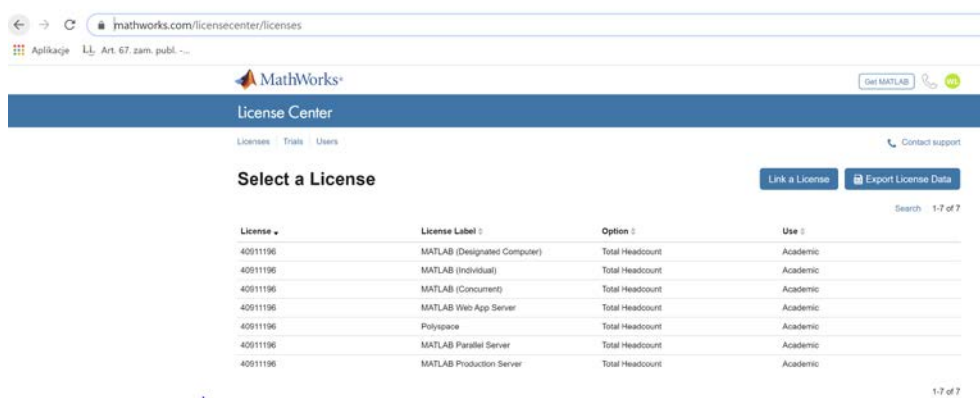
mathworks.com/licensecenter/licenses

Aplikacje Art. 67. zam. publ. -...

MathWorks

Get MATLAB

WS

License Center

Licenses | Trials | Users

Contact support

Select a License

Link a License

Export License Data

Search | 1-7 of 7

| License | License Label | Option | Use |
|---|---|---|---|
| 40911196 | MATLAB (Designated Computer) | Total Headcount | Academic |
| 40911196 | MATLAB (Individual) | Total Headcount | Academic |
| 40911196 | MATLAB (Concurrent) | Total Headcount | Academic |
| 40911196 | MATLAB Web App Server | Total Headcount | Academic |
| 40911196 | Polyspace | Total Headcount | Academic |
| 40911196 | MATLAB Parallel Server | Total Headcount | Academic |
| 40911196 | MATLAB Production Server | Total Headcount | Academic |

1-7 of 7